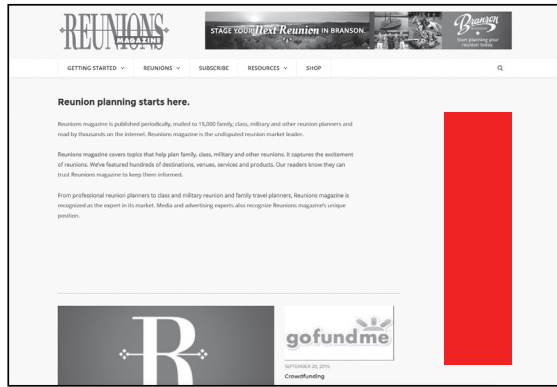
REUNIONS MAGAZINE

STAGE YOUR Next Reunion IN BRANSON.

Branson
Start planning your reunion today.

GETTING STARTED ∨ REUNIONS ∨ SUBSCRIBE RESOURCES ∨ SHOP

Reunion planning starts here.

Reunions magazine is published periodically, mailed to 15,000 family, class, military and other reunion planners and read by thousands on the internet. Reunions magazine is the undisputed reunion market leader.

Reunions magazine covers topics that help plan family, class, military and other reunions. It captures the excitement of reunions. We've featured hundreds of destinations, venues, services and products. Our readers know they can trust Reunions magazine to keep them informed.

From professional reunion planners to class and military reunion and family travel planners, Reunions magazine is recognized as the expert in its market. Media and advertising experts also recognize Reunions magazine's unique position.

R

gofundme

SEPTEMBER 20, 2016

Crowdfunding